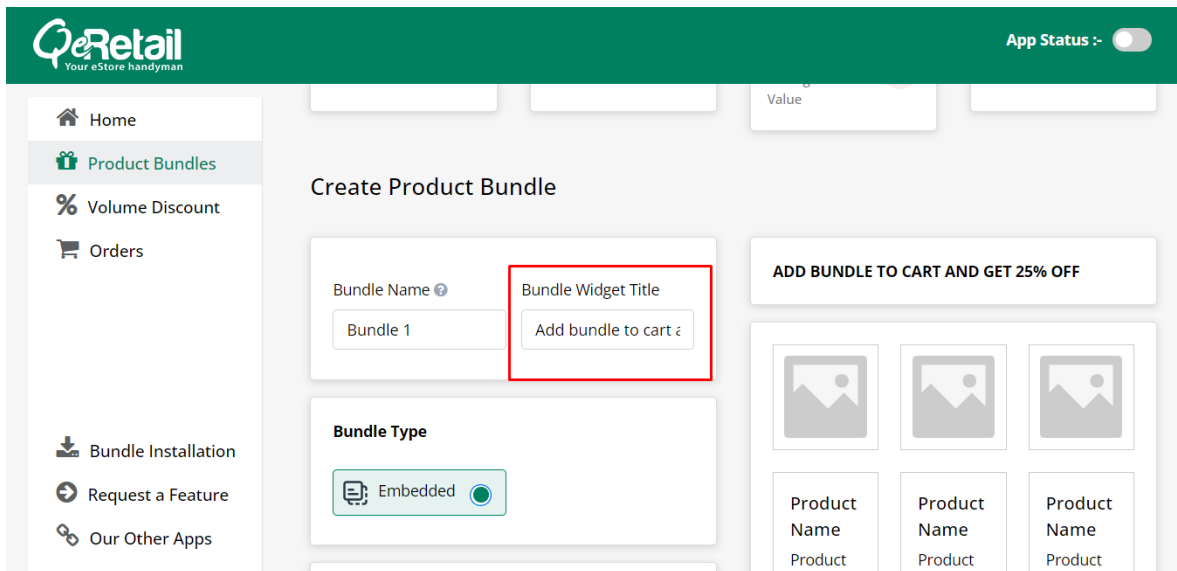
eRetail
Your eStore handyman

App Status :-

Home
Product Bundles
Volume Discount
Orders

Bundle Installation
Request a Feature
Our Other Apps

Value

Create Product Bundle

Bundle Name
Bundle 1

Bundle Widget Title
Add bundle to cart a

Bundle Type
Embedded

ADD BUNDLE TO CART AND GET 25% OFF

Product Name
Product

Product Name
Product

Product Name
Product